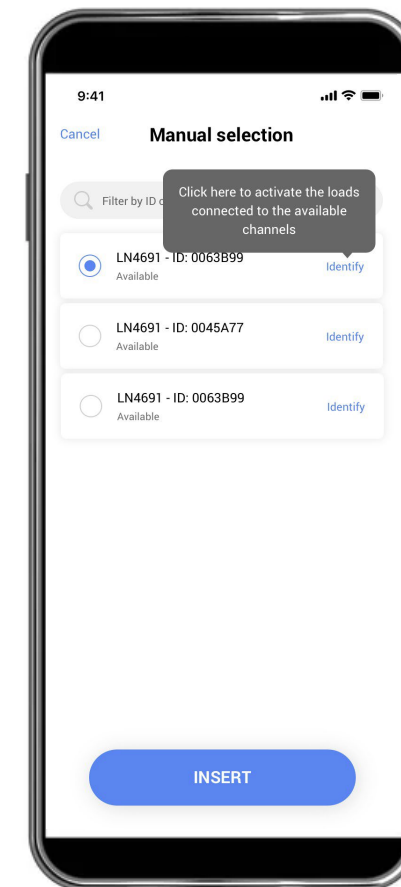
9:41

Cancel Manual selection

Filter by ID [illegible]

Click here to activate the loads connected to the available channels

LN4691 - ID: 0063B99
Available
Identify

LN4691 - ID: 0045A77
Available
Identify

LN4691 - ID: 0063B99
Available
Identify

INSERT